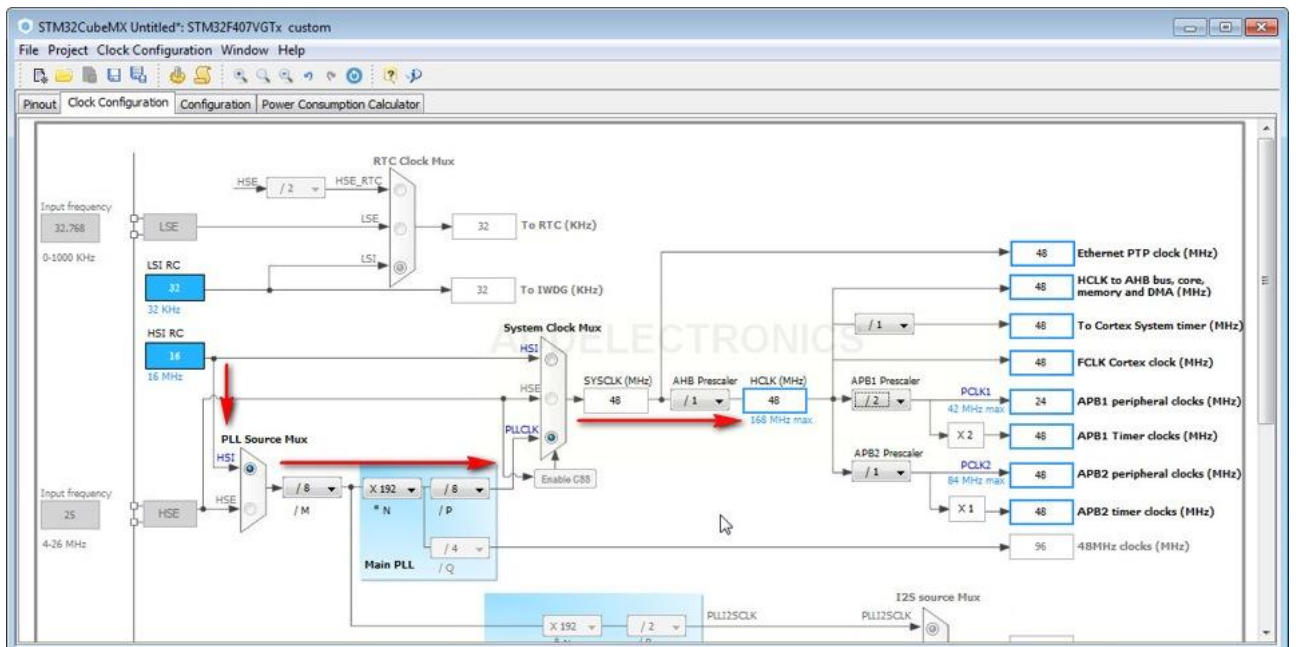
STM32CubeMX Untitled*: STM32F407VGTx custom

File Project Clock Configuration Window Help

Pinout | Clock Configuration | Configuration | Power Consumption Calculator

RTC Clock Mux

HSE /2 HSE_RTC

Input frequency
32.768
0-1000 KHz

LSE

LSE

32 To RTC (KHz)

LSI RC
32
32 KHz

LSI

32 To IWDG (KHz)

HSI RC
16
16 MHz

System Clock Mux

HSI

HSE

PLLCLK

SYSCLK (MHz)
48

AHB Prescaler
/1

HCLK (MHz)
48
168 MHz max

ADELECTRONICS

APB1 Prescaler
/2

PCLK1
42 MHz max

APB2 Prescaler
/1

PCLK2
84 MHz max

/1

X 2

X 1

48 Ethernet PTP clock (MHz)

48 HCLK to AHB bus, core, memory and DMA (MHz)

48 To Cortex System timer (MHz)

48 FCLK Cortex clock (MHz)

24 APB1 peripheral clocks (MHz)

48 APB1 Timer clocks (MHz)

48 APB2 peripheral clocks (MHz)

48 APB2 timer clocks (MHz)

96 48MHz clocks (MHz)

PLL Source Mux

HSI

HSE

Input frequency
25
4-26 MHz

HSE

/8
/M

X 192
* N

/8
/P

/4
/Q

Main PLL

Enable CSS

I2S source Mux

X 192

/2

PLLI2SCLK

PLLI2SCLK